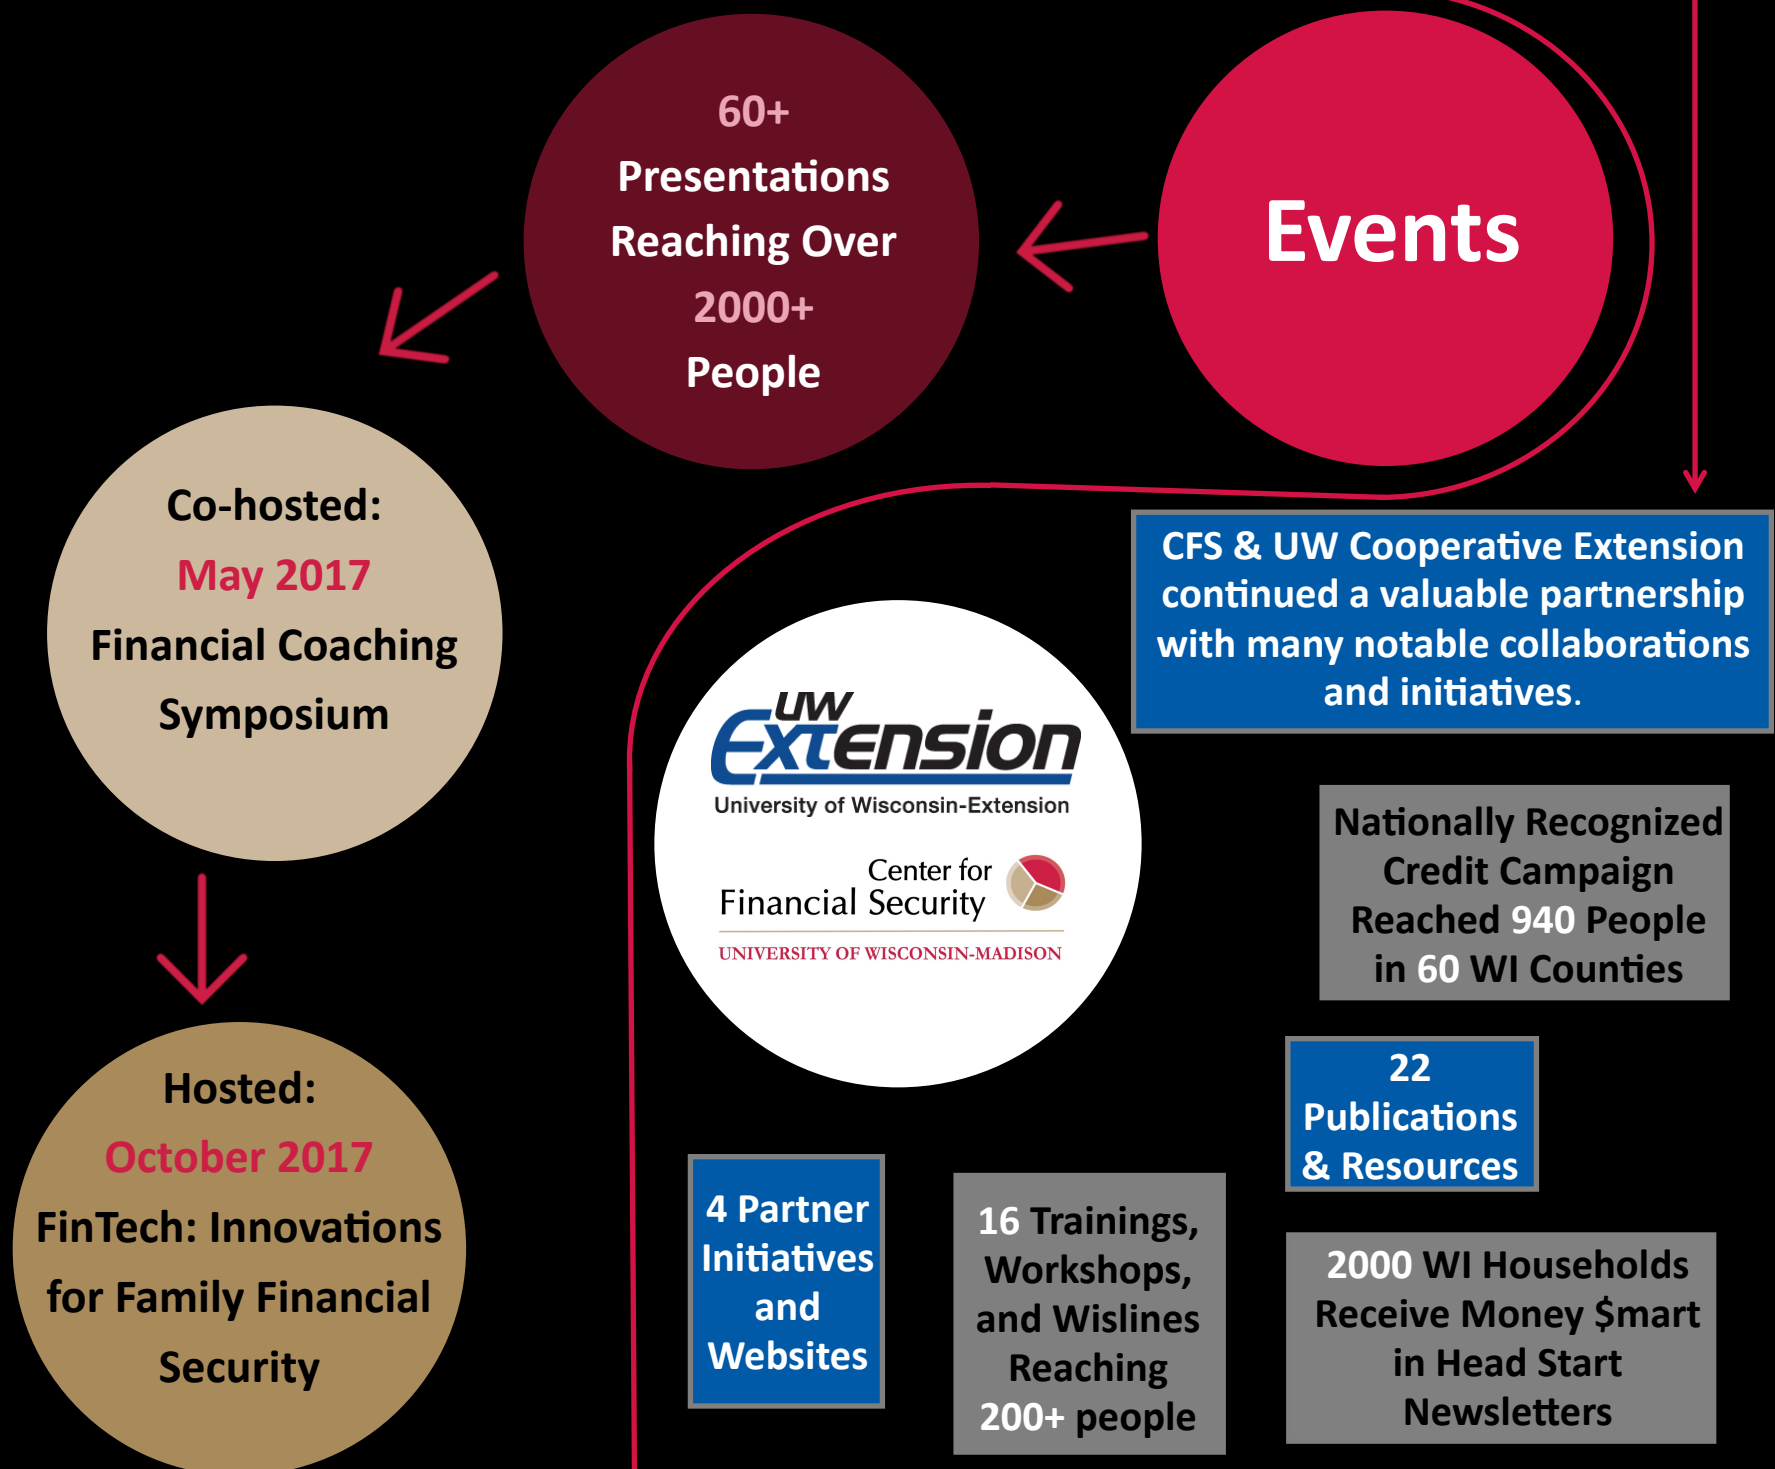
Events

60+
Presentations
Reaching Over
2000+
People

Co-hosted:
May 2017
Financial Coaching
Symposium

Hosted:
October 2017
FinTech: Innovations for Family Financial Security

CFS & UW Cooperative Extension continued a valuable partnership with many notable collaborations and initiatives.

UW Extension
University of Wisconsin-Extension

Center for Financial Security
UNIVERSITY OF WISCONSIN-MADISON

Nationally Recognized Credit Campaign Reached 940 People in 60 WI Counties

22 Publications & Resources

4 Partner Initiatives and Websites

16 Trainings, Workshops, and Wislines Reaching 200+ people

2000 WI Households Receive Money $mart in Head Start Newsletters